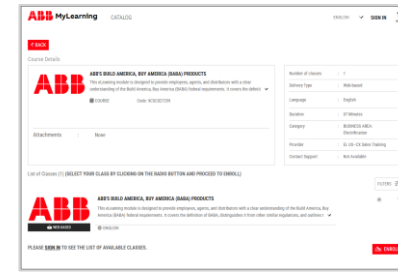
ABB MyLearning CATALOG

ENGLISH SIGN IN

< BACK

Course Details

ABB

ABB'S BUILD AMERICA, BUY AMERICA (BABA) PRODUCTS

This eLearning module is designed to provide employees, agents, and distributors with a clear understanding of the Build America, Buy America (BABA) federal requirements. It covers the definiti

COURSE Code: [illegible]

Attachments None

| | |
|---|---|
| Number of classes | 1 |
| Delivery Type | Web-based |
| Language | English |
| Duration | 37 Minutes |
| Category | BUSINESS AREA Electrification |
| Provider | EL-US-CX Sales Training |
| Contact Support | Not Available |

List of Classes (1) (SELECT YOUR CLASS BY CLICKING ON THE RADIO BUTTON AND PROCEED TO ENROLL)

FILTERS

ABB

WEB-BASED

ABB'S BUILD AMERICA, BUY AMERICA (BABA) PRODUCTS

This eLearning module is designed to provide employees, agents, and distributors with a clear understanding of the Build America, Buy America (BABA) federal requirements. It covers the definition of BABA, distinguishes it from other similar regulations, and outlines t

ENGLISH

PLEASE SIGN IN TO SEE THE LIST OF AVAILABLE CLASSES.

ENROLL